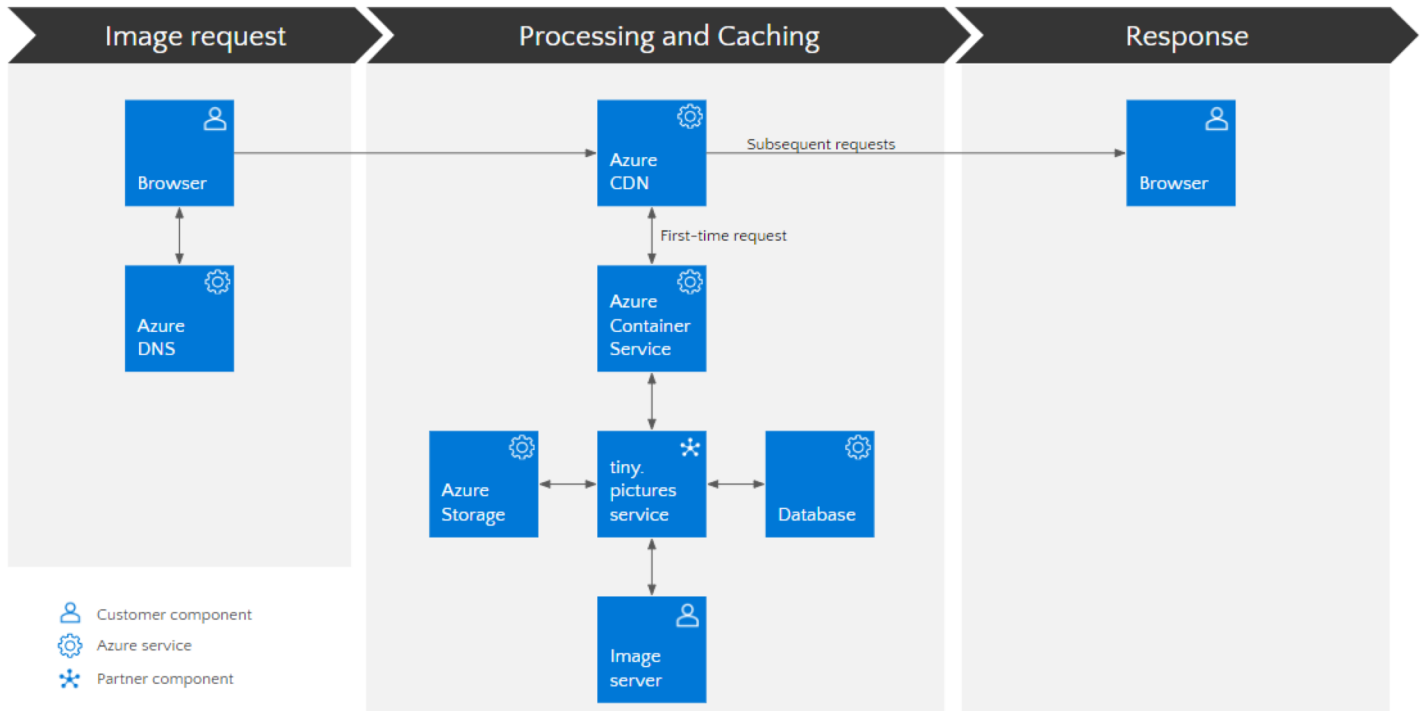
Image request

Processing and Caching

Response

Browser

Azure DNS

Azure CDN

Subsequent requests

First-time request

Azure Container Service

Azure Storage

tiny. pictures service

Database

Image server

Browser

Customer component

Azure service

Partner component